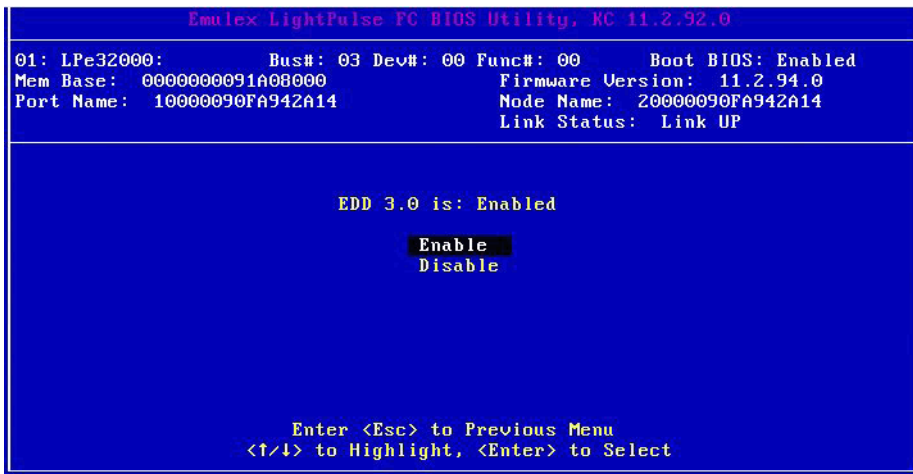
Emulex LightPulse FC BIOS Utility, KC 11.2.92.0

01: LPe32000: Bus#: 03 Dev#: 00 Func#: 00 Boot BIOS: Enabled
Mem Base: 0000000091A08000 Firmware Version: 11.2.94.0
Port Name: 10000090FA942A14 Node Name: 20000090FA942A14
Link Status: Link UP

EDD 3.0 is: Enabled

Enable
Disable

Enter <Esc> to Previous Menu
<↑/↓> to Highlight, <Enter> to Select